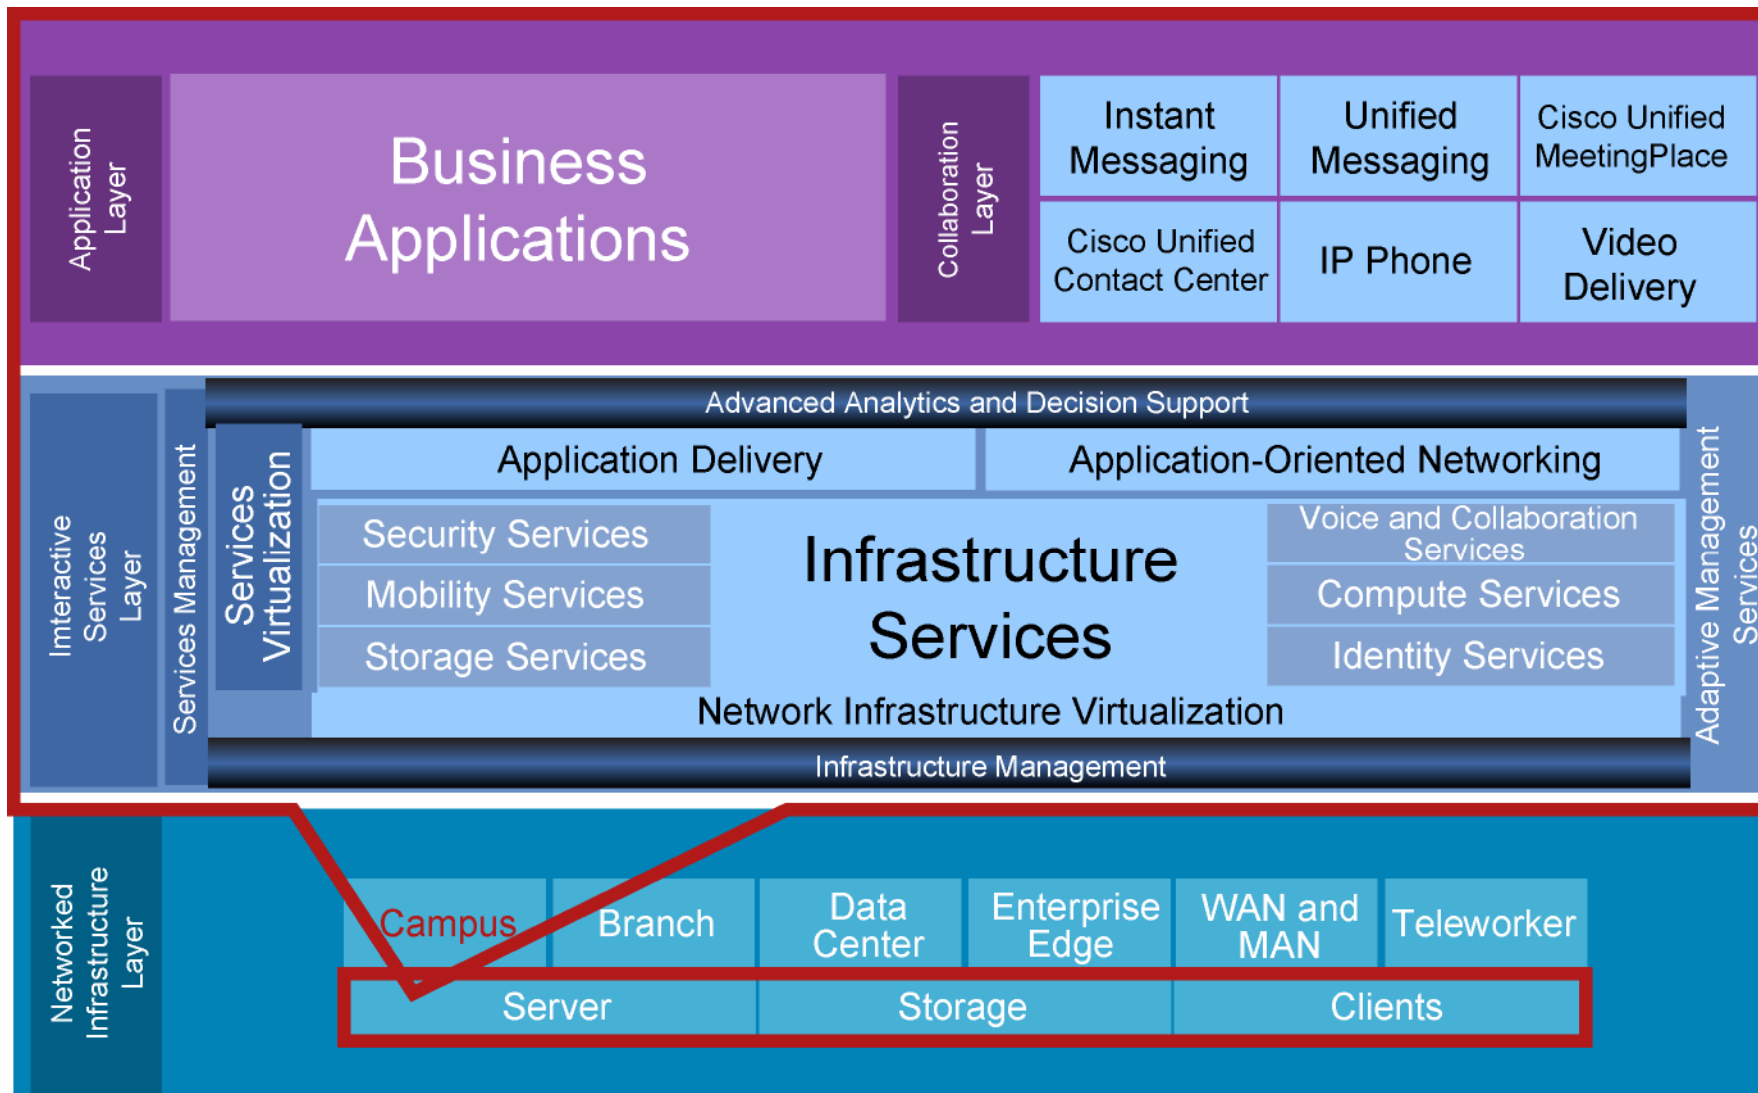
Application Layer

Business Applications

Collaboration Layer

Instant Messaging

Unified Messaging

Cisco Unified MeetingPlace

Cisco Unified Contact Center

IP Phone

Video Delivery

Interactive Services Layer

Services Management

Services Virtualization

Advanced Analytics and Decision Support

Application Delivery

Application-Oriented Networking

Security Services

Mobility Services

Storage Services

Infrastructure Services

Voice and Collaboration Services

Compute Services

Identity Services

Network Infrastructure Virtualization

Infrastructure Management

Adaptive Management Services

Networked Infrastructure Layer

Campus

Branch

Data Center

Enterprise Edge

WAN and MAN

Teleworker

Server

Storage

Clients